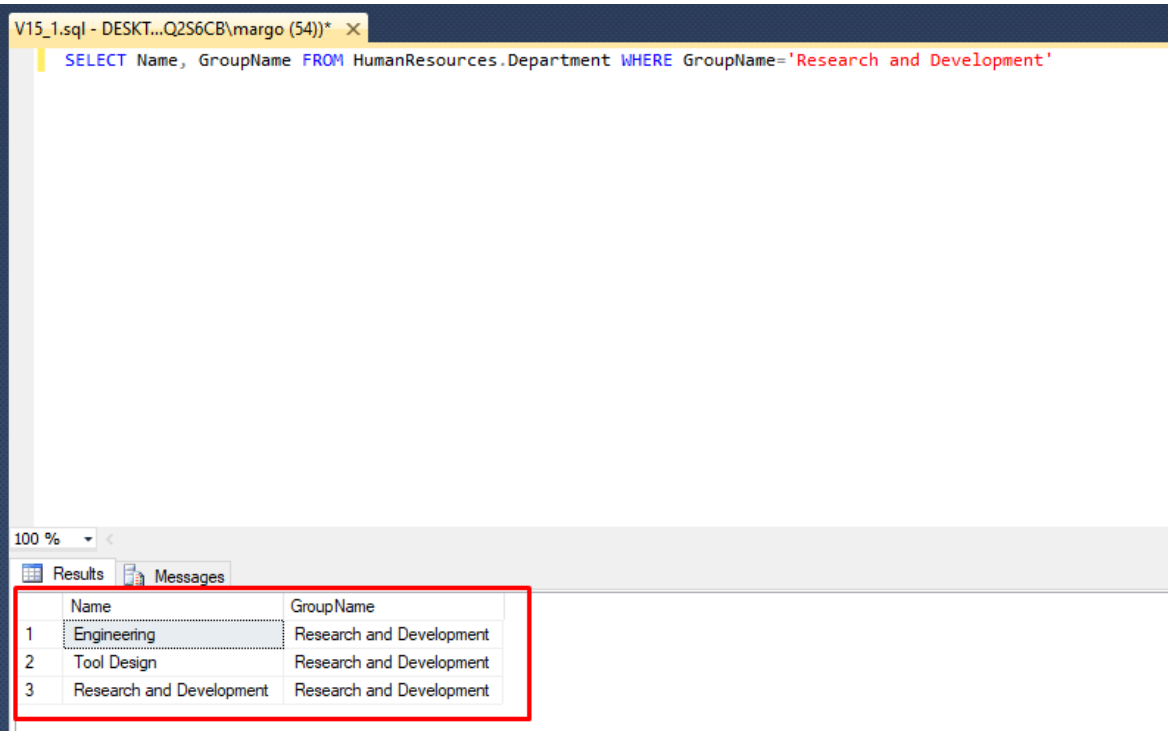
V15_1.sql - DESKT...Q2S6CB\margo (54))* ×

SELECT Name, GroupName FROM HumanResources.Department WHERE GroupName='Research and Development'

100 %

Results Messages

| | Name | GroupName |
|---|---|---|
| 1 | Engineering | Research and Development |
| 2 | Tool Design | Research and Development |
| 3 | Research and Development | Research and Development |